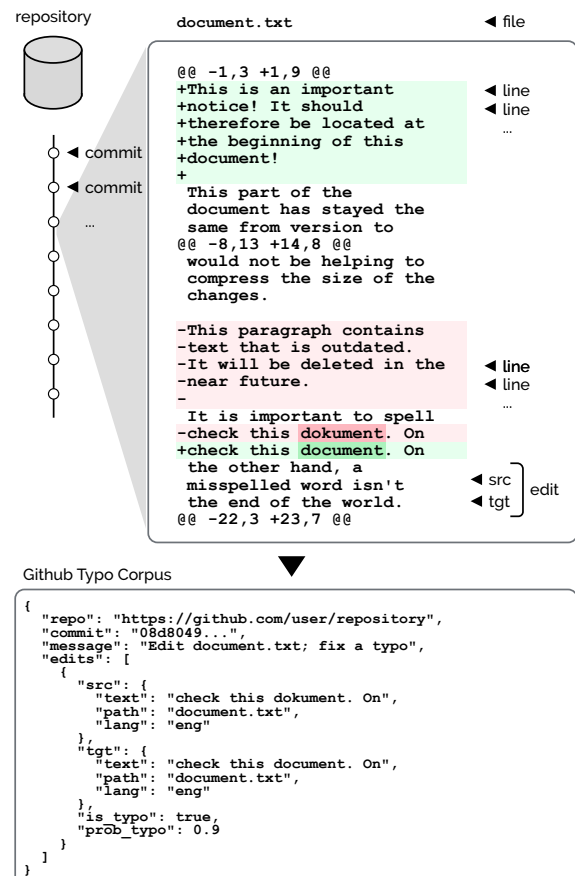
repository

◀ commit
◀ commit
...

document.txt ◀ file

@@ -1,3 +1,9 @@
+This is an important ◀ line
+notice! It should ◀ line
+therefore be located at ...
+the beginning of this
+document!
+
 This part of the
 document has stayed the
 same from version to
@@ -8,13 +14,8 @@
 would not be helping to
 compress the size of the
 changes.

-This paragraph contains
-text that is outdated.
-It will be deleted in the ◀ line
-near future. ◀ line
- ...
 It is important to spell
-check this dokument. On
+check this document. On
 the other hand, a
 misspelled word isn't ◀ src
 the end of the world. ◀ tgt
@@ -22,3 +23,7 @@
edit

Github Typo Corpus

{
  "repo": "https://github.com/user/repository",
  "commit": "08d8049...",
  "message": "Edit document.txt; fix a typo",
  "edits": [
    {
      "src": {
        "text": "check this dokument. On",
        "path": "document.txt",
        "lang": "eng"
      },
      "tgt": {
        "text": "check this document. On",
        "path": "document.txt",
        "lang": "eng"
      },
      "is_typo": true,
      "prob_typo": 0.9
    }
  ]
}